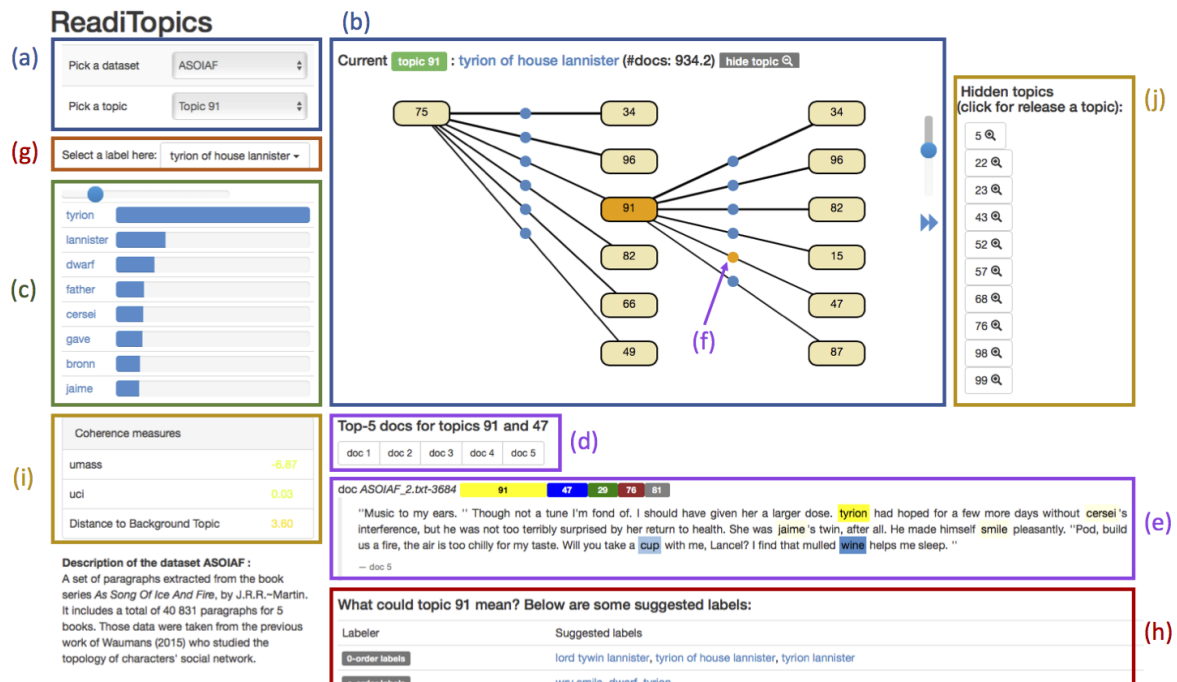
ReadiTopics

(a)
Pick a dataset ASOIAF
Pick a topic Topic 91

(g)
Select a label here: tyrion of house lannister

(c)
tyrion
lannister
dwarf
father
cersei
gave
bronn
jaime

(i)
Coherence measures
umass -6.87
uci 0.03
Distance to Background Topic 3.60

Description of the dataset ASOIAF :
A set of paragraphs extracted from the book series *As Song Of Ice And Fire*, by J.R.R.~Martin. It includes a total of 40 831 paragraphs for 5 books. Those data were taken from the previous work of Waumans (2015) who studied the topology of characters' social network.

(b)
Current topic 91 : tyrion of house lannister (#docs: 934.2) hide topic

75 34 96 91 82 66 49 34 96 82 15 47 87

(f)

(j)
Hidden topics
(click for release a topic):
5
22
23
43
52
57
68
76
98
99

Top-5 docs for topics 91 and 47
doc 1 doc 2 doc 3 doc 4 doc 5
(d)

doc *ASOIAF_2.txt-3684* 91 47 29 76 81
''Music to my ears. '' Though not a tune I'm fond of. I should have given her a larger dose. tyrion had hoped for a few more days without cersei 's interference, but he was not too terribly surprised by her return to health. She was jaime 's twin, after all. He made himself smile pleasantly. ''Pod, build us a fire, the air is too chilly for my taste. Will you take a cup with me, Lancel? I find that mulled wine helps me sleep. ''
— doc 5
(e)

What could topic 91 mean? Below are some suggested labels:
(h)
| Labeler | Suggested labels |
|---|---|
| 0-order labels | lord tywin lannister, tyrion of house lannister, tyrion lannister |
| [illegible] | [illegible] |